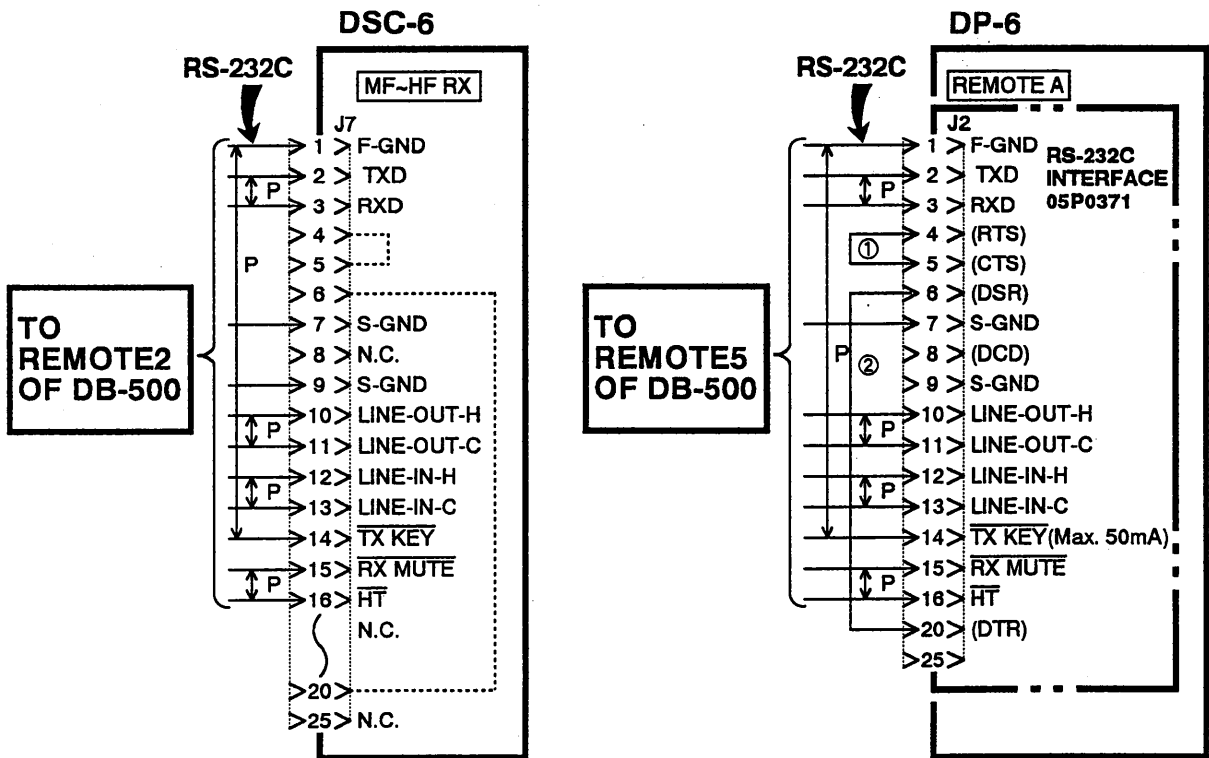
DSC-6

RS-232C

MF~HF RX

J7

1 F-GND
2 TXD
3 RXD
4
5
6
7 S-GND
8 N.C.
9 S-GND
10 LINE-OUT-H
11 LINE-OUT-C
12 LINE-IN-H
13 LINE-IN-C
14 $\overline{\text{TX KEY}}$
15 $\overline{\text{RX MUTE}}$
16 $\overline{\text{HT}}$
N.C.
20
25 N.C.

P
P
P
P
P

TO REMOTE2 OF DB-500

DP-6

RS-232C

REMOTE A

J2

1 F-GND
2 TXD
3 RXD
4 (RTS)
5 (CTS)
6 (DSR)
7 S-GND
8 (DCD)
9 S-GND
10 LINE-OUT-H
11 LINE-OUT-C
12 LINE-IN-H
13 LINE-IN-C
14 $\overline{\text{TX KEY}}$(Max. 50mA)
15 $\overline{\text{RX MUTE}}$
16 $\overline{\text{HT}}$
20 (DTR)
25

RS-232C INTERFACE 05P0371

①
②

P
P
P
P
P

TO REMOTE5 OF DB-500